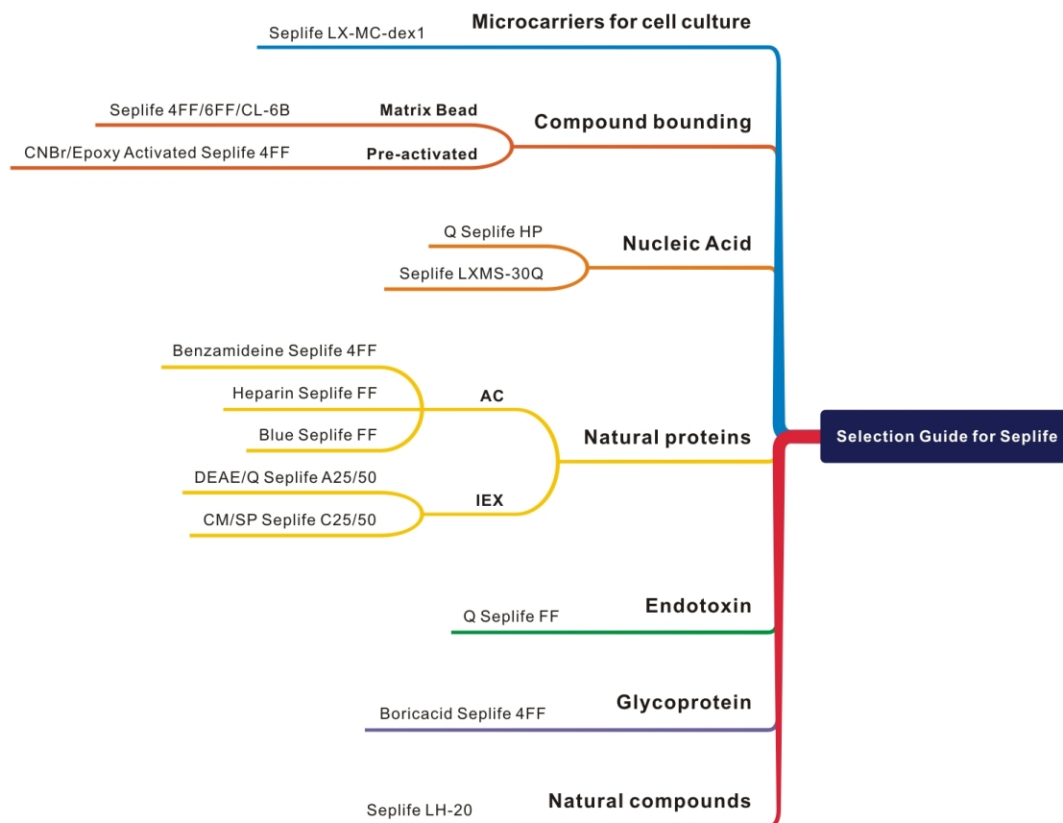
Selection Guide for Seplife

Microcarriers for cell culture
Seplife LX-MC-dex1

Compound bounding
Matrix Bead
Seplife 4FF/6FF/CL-6B
Pre-activated
CNBr/Epoxy Activated Seplife 4FF

Nucleic Acid
Q Seplife HP
Seplife LXMS-30Q

Natural proteins
AC
Benzamideine Seplife 4FF
Heparin Seplife FF
Blue Seplife FF
IEX
DEAE/Q Seplife A25/50
CM/SP Seplife C25/50

Endotoxin
Q Seplife FF

Glycoprotein
Boricacid Seplife 4FF

Natural compounds
Seplife LH-20